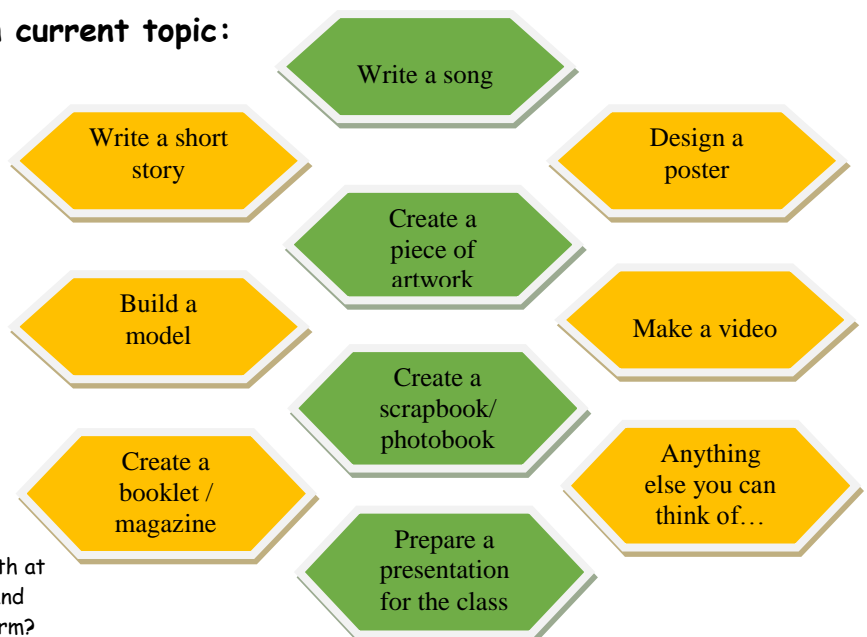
current topic:

Write a song

Write a short story

Design a poster

Create a piece of artwork

Build a model

Make a video

Create a scrapbook/ photobook

Create a booklet / magazine

Anything else you can think of…

Prepare a presentation for the class

th at
nd
rm?